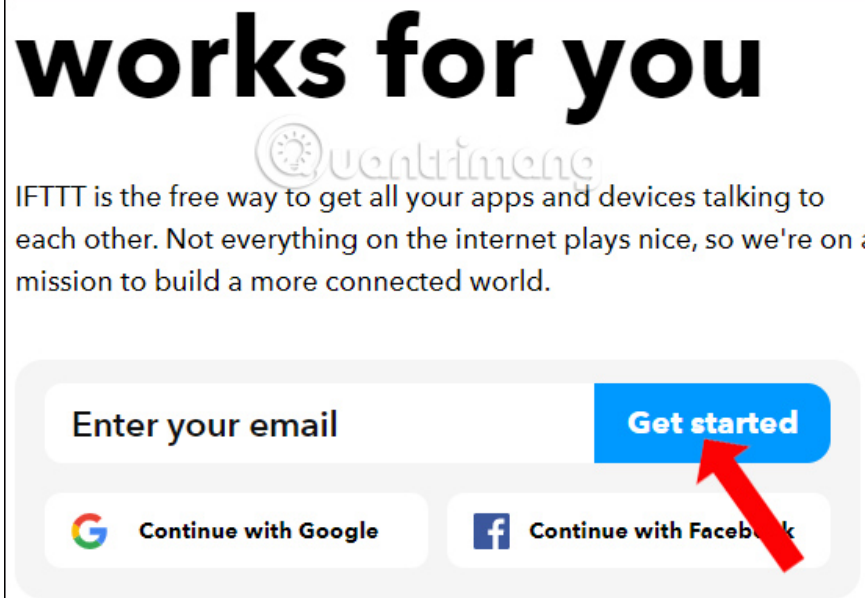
works for you

Quantrimang

IFTTT is the free way to get all your apps and devices talking to each other. Not everything on the internet plays nice, so we're on a mission to build a more connected world.

Enter your email

Get started

Continue with Google

Continue with Faceb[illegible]k